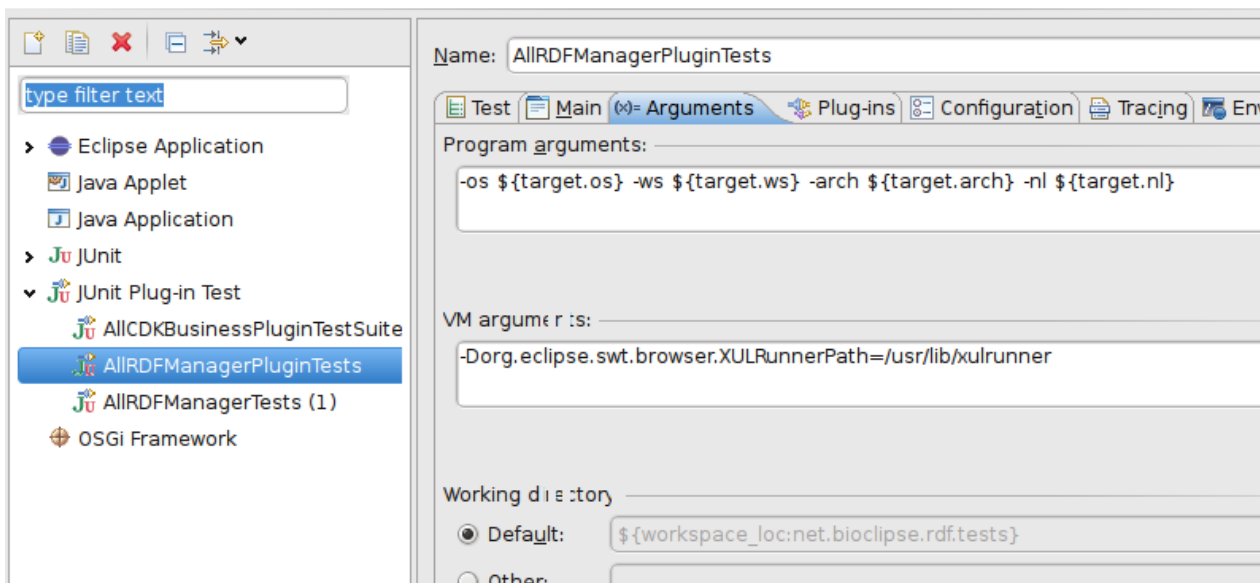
type filter text

Eclipse Application
Java Applet
Java Application
JUnit
JUnit Plug-in Test
AllCDKBusinessPluginTestSuite
AllRDFManagerPluginTests
AllRDFManagerTests (1)
OSGi Framework

Name: AllRDFManagerPluginTests

Test | Main | (x)= Arguments | Plug-ins | Configuration | Tracing | En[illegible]

Program arguments:
-os ${target.os} -ws ${target.ws} -arch ${target.arch} -nl ${target.nl}

VM argume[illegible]ts:
-Dorg.eclipse.swt.browser.XULRunnerPath=/usr/lib/xulrunner

Working d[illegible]ectory
Default: ${workspace_loc:net.bioclipse.rdf.tests}
Other: